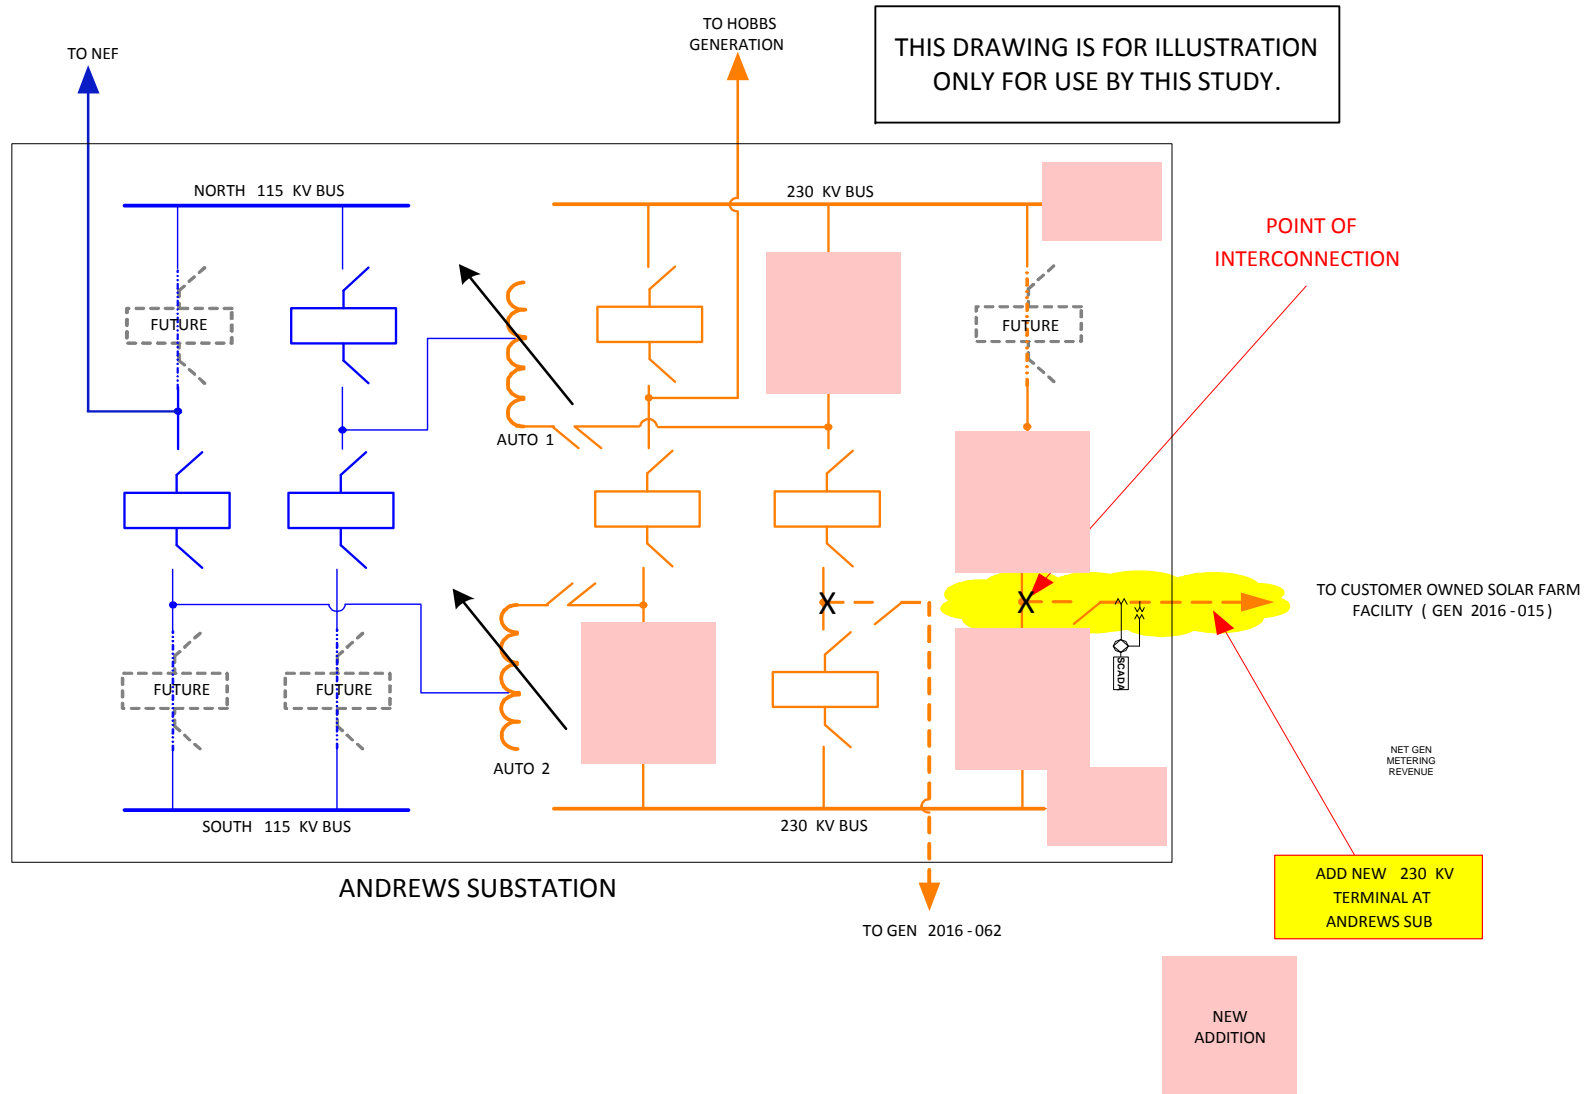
TO NEF

TO HOBBS GENERATION

THIS DRAWING IS FOR ILLUSTRATION ONLY FOR USE BY THIS STUDY.

NORTH 115 KV BUS

230 KV BUS

POINT OF INTERCONNECTION

FUTURE

FUTURE

AUTO 1

TO CUSTOMER OWNED SOLAR FARM FACILITY ( GEN 2016 - 015 )

X

X

SCADA

FUTURE

FUTURE

AUTO 2

NET GEN METERING REVENUE

SOUTH 115 KV BUS

230 KV BUS

ANDREWS SUBSTATION

ADD NEW 230 KV TERMINAL AT ANDREWS SUB

TO GEN 2016 - 062

NEW ADDITION